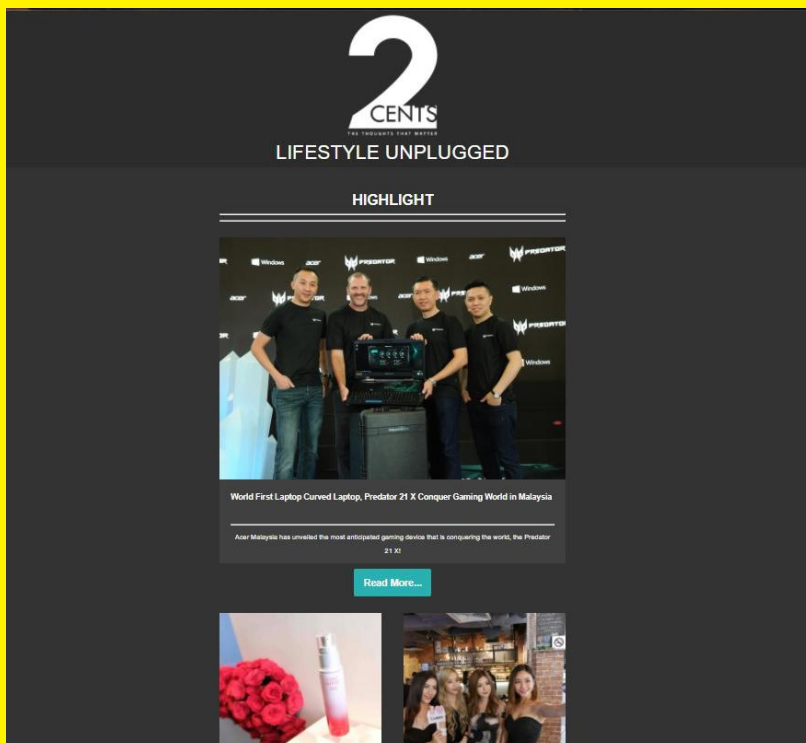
2
CENTS
THE THOUGHTS THAT MATTER
LIFESTYLE UNPLUGGED

HIGHLIGHT

Windows acer PREDATOR

World First Laptop Curved Laptop, Predator 21 X Conquer Gaming World in Malaysia

Acer Malaysia has unveiled the most anticipated gaming device that is conquering the world, the Predator 21 X!

Read More...